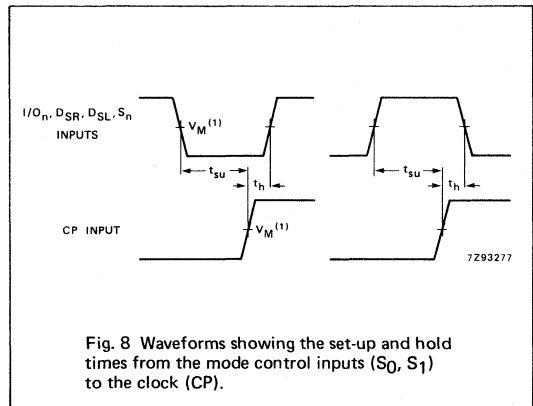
$I/O_n, D_{SR}, D_{SL}, S_n$
INPUTS

$V_M^{(1)}$

$t_{su}$

$t_h$

$t_{su}$

$t_h$

CP INPUT

$V_M^{(1)}$

7Z93277

Fig. 8 Waveforms showing the set-up and hold times from the mode control inputs ($S_0$, $S_1$) to the clock (CP).